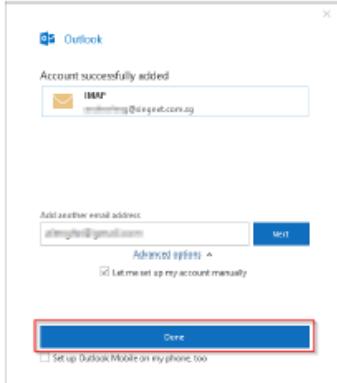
×

Outlook

Account successfully added

IMAP
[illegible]@singnet.com.sg

Add another email address

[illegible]@gmail.com

Next

Advanced options ^

☑ Let me set up my account manually

Done

☐ Set up Outlook Mobile on my phone, too